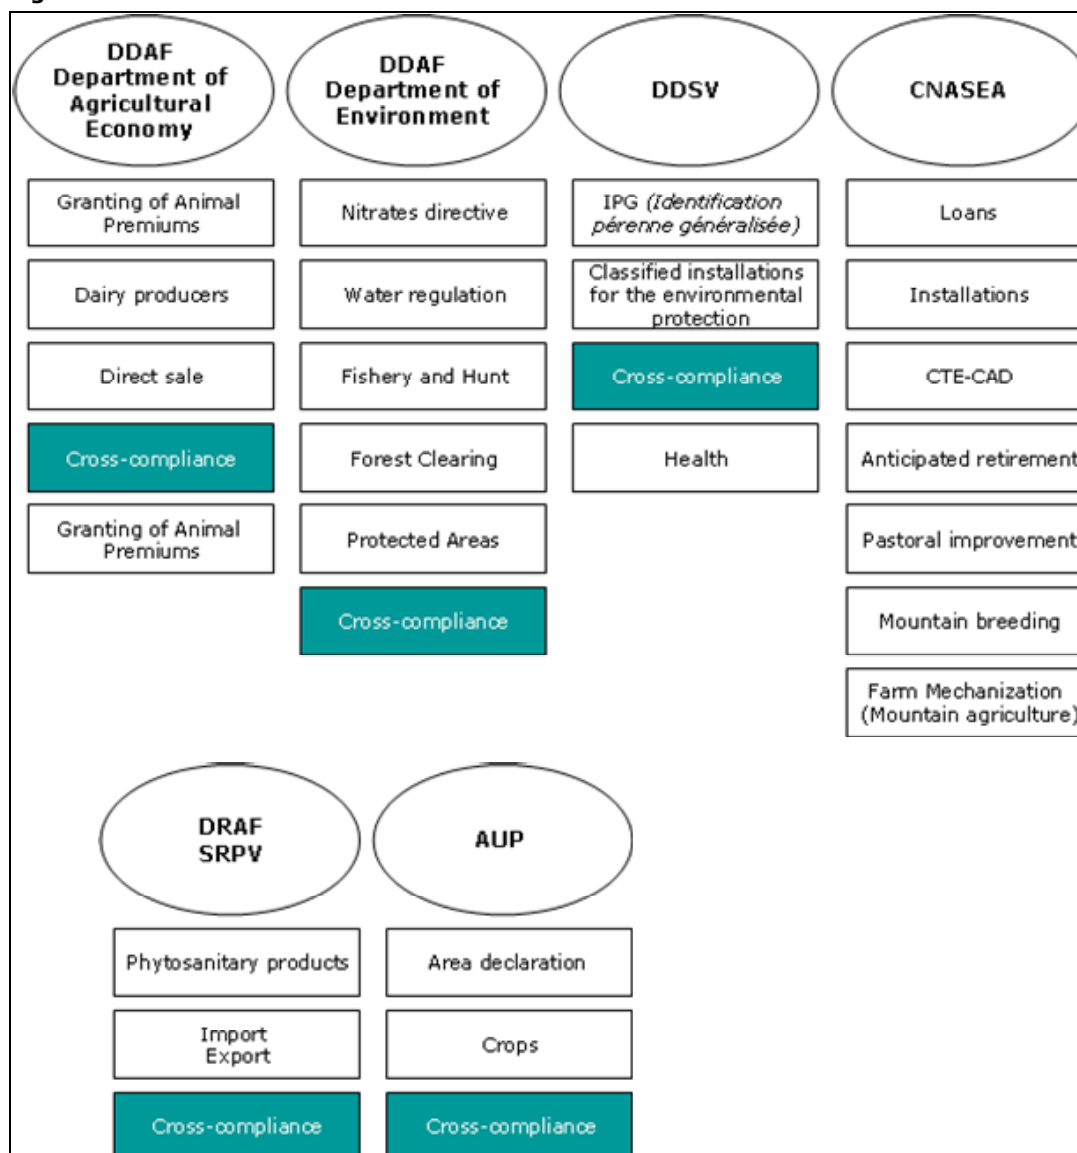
DDAF
Department of Agricultural Economy

Granting of Animal Premiums

Dairy producers

Direct sale

Cross-compliance

Granting of Animal Premiums

DDAF
Department of Environment

Nitrates directive

Water regulation

Fishery and Hunt

Forest Clearing

Protected Areas

Cross-compliance

DDSV

IPG (Identification pérenne généralisée)

Classified installations for the environmental protection

Cross-compliance

Health

CNASEA

Loans

Installations

CTE-CAD

Anticipated retirement

Pastoral improvement

Mountain breeding

Farm Mechanization (Mountain agriculture)

DRAF
SRPV

Phytosanitary products

Import
Export

Cross-compliance

AUP

Area declaration

Crops

Cross-compliance